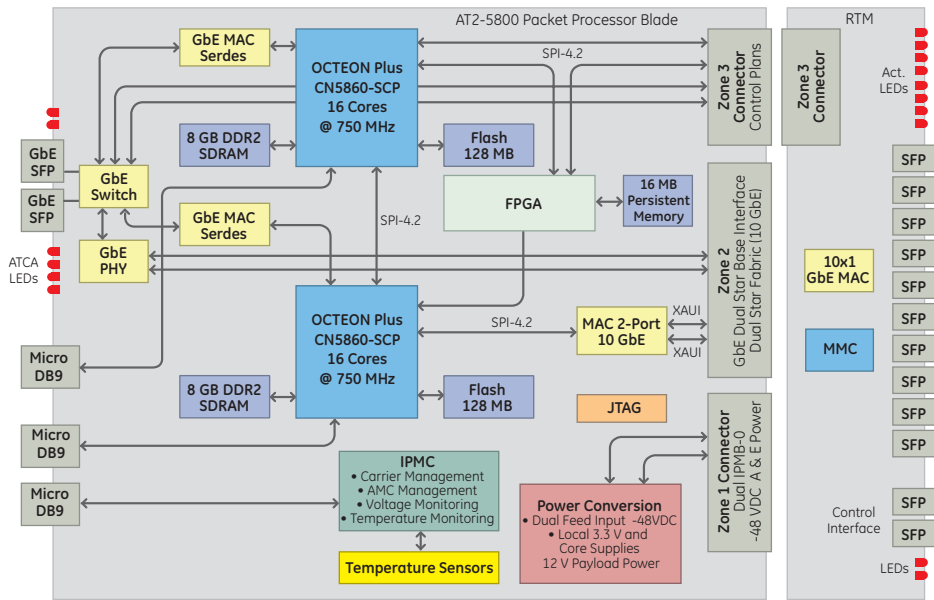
AT2-5800 Packet Processor Blade

RTM

GbE MAC Serdes

OCTEON Plus CN5860-SCP 16 Cores @ 750 MHz

SPI-4.2

Zone 3 Connector Control Plans

Zone 3 Connector

Act. LEDs

8 GB DDR2 SDRAM

Flash 128 MB

GbE SFP

GbE SFP

GbE Switch

FPGA

16 MB Persistent Memory

SFP

SFP

SFP

GbE MAC Serdes

SPI-4.2

Zone 2 GbE Dual Star Base Interface Dual Star Fabric (10 GbE)

SFP

ATCA LEDs

GbE PHY

10x1 GbE MAC

SFP

SFP

OCTEON Plus CN5860-SCP 16 Cores @ 750 MHz

SPI-4.2

MAC 2-Port 10 GbE

XAUI

XAUI

SFP

Micro DB9

MMC

SFP

8 GB DDR2 SDRAM

Flash 128 MB

SFP

JTAG

SFP

Micro DB9

Zone 1 Connector Dual IPMB-0 -48 VDC A & E Power

SFP

IPMC
• Carrier Management
• AMC Management
• Voltage Monitoring
• Temperature Monitoring

Micro DB9

Power Conversion
• Dual Feed Input -48VDC
• Local 3.3 V and Core Supplies
12 V Payload Power

Control Interface

SFP

SFP

Temperature Sensors

LEDs